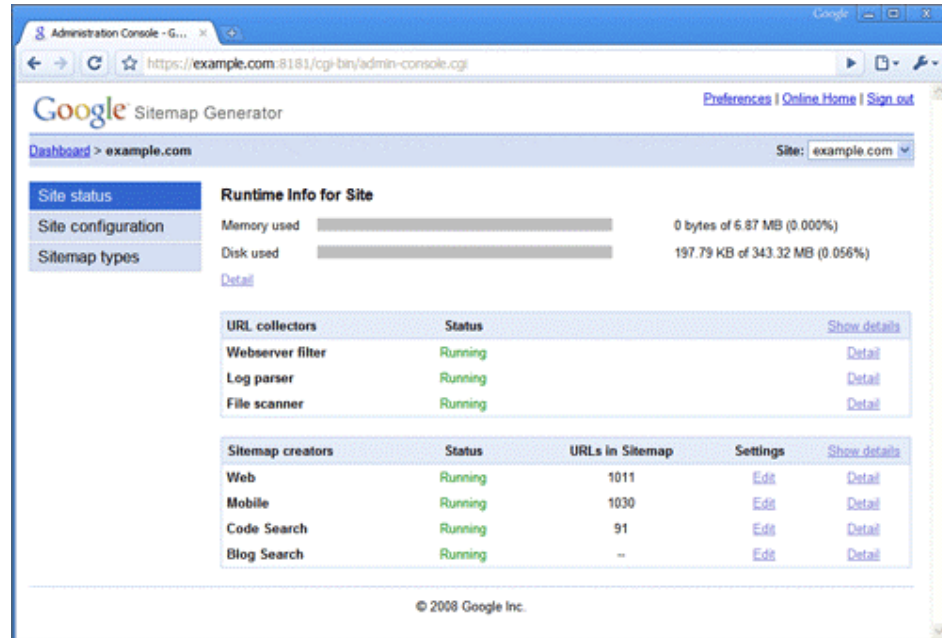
Administration Console - G... ×

Google

https://example.com:8181/cgi-bin/admin-console.cgi

Google Sitemap Generator

Preferences | Online Home | Sign out

Dashboard > example.com

Site: example.com

Site status
Site configuration
Sitemap types

Runtime Info for Site

Memory used 0 bytes of 6.87 MB (0.000%)
Disk used 197.79 KB of 343.32 MB (0.056%)
Detail

| URL collectors | Status | Show details |
|---|---|---|
| Webserver filter | Running | Detail |
| Log parser | Running | Detail |
| File scanner | Running | Detail |

| Sitemap creators | Status | URLs in Sitemap | Settings | Show details |
|---|---|---|---|---|
| Web | Running | 1011 | Edit | Detail |
| Mobile | Running | 1030 | Edit | Detail |
| Code Search | Running | 91 | Edit | Detail |
| Blog Search | Running | -- | Edit | Detail |

© 2008 Google Inc.